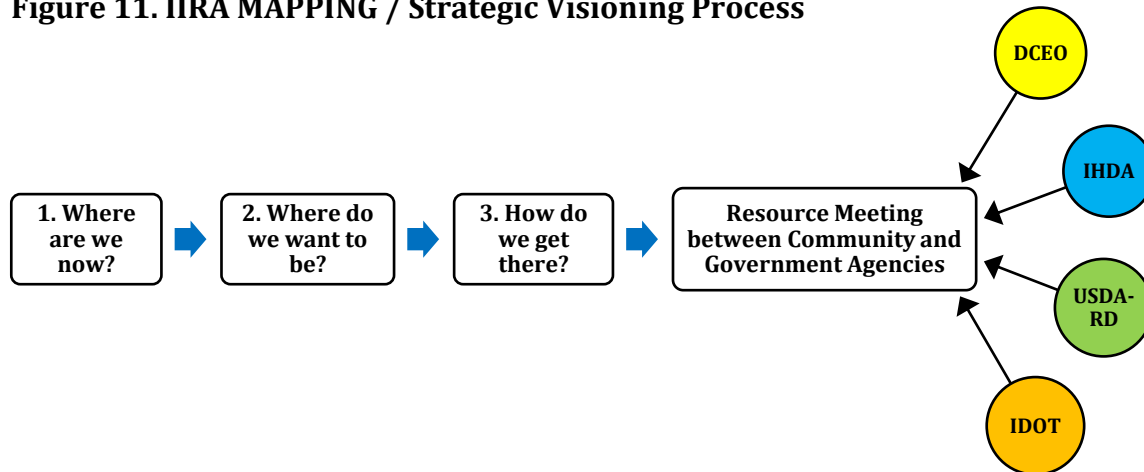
Figure 11. IIRA MAPPING / Strategic Visioning Process

1. Where are we now?

2. Where do we want to be?

3. How do we get there?

Resource Meeting between Community and Government Agencies

DCEO

IHDA

USDA-RD

IDOT